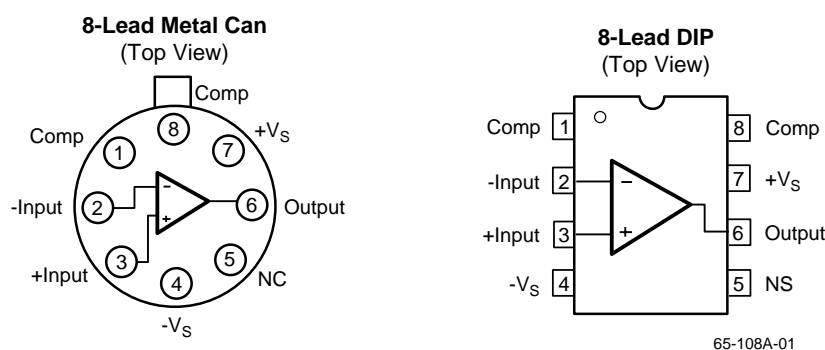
8-Lead Metal Can
(Top View)

Comp
8
+V$_S$
Comp
1
7
-Input
2
−
+
6
Output
+Input
3
5
NC
4
-V$_S$

8-Lead DIP
(Top View)

Comp
1
8
Comp
-Input
2
−
7
+V$_S$
+Input
3
+
6
Output
-V$_S$
4
5
NS

65-108A-01